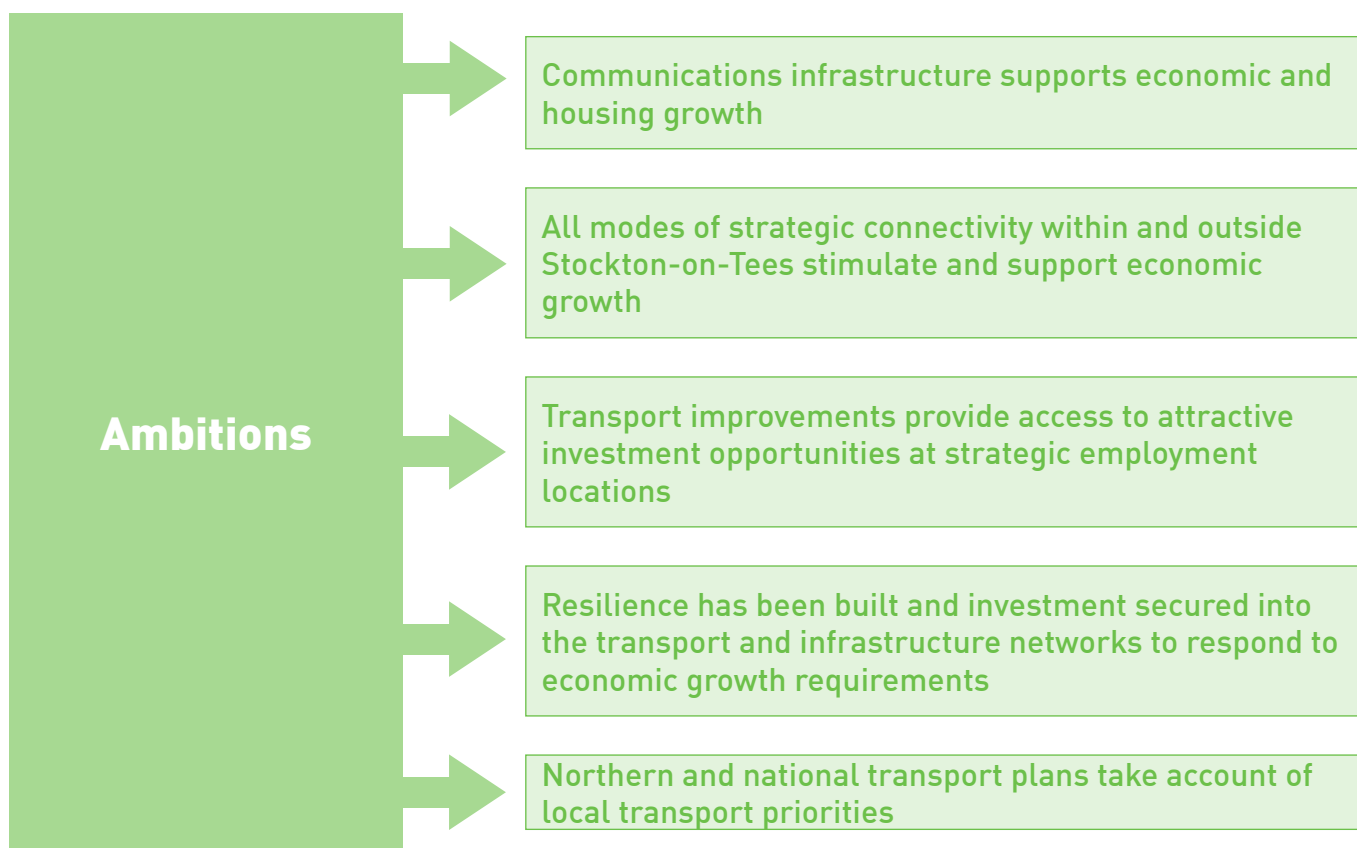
Ambitions

Communications infrastructure supports economic and housing growth

All modes of strategic connectivity within and outside Stockton-on-Tees stimulate and support economic growth

Transport improvements provide access to attractive investment opportunities at strategic employment locations

Resilience has been built and investment secured into the transport and infrastructure networks to respond to economic growth requirements

Northern and national transport plans take account of local transport priorities